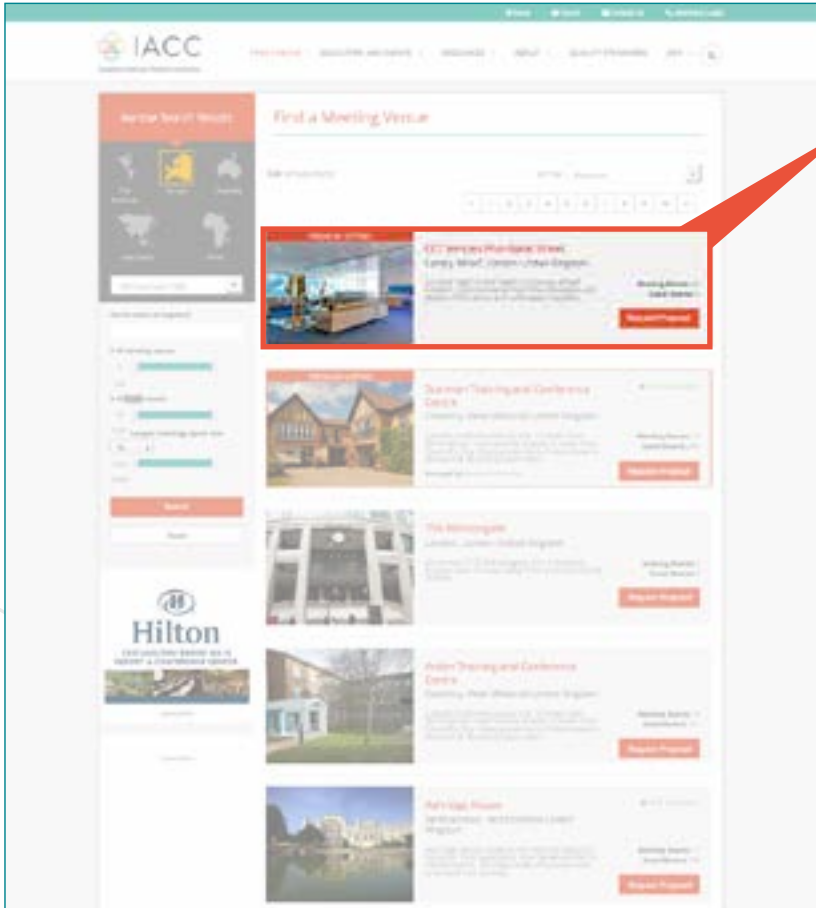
IACC

Find a Meeting Venue

Request Proposal

Sunningdale Training and Conference Centre

Request Proposal

The Montcalm

London, London United Kingdom

Request Proposal

Request Proposal

Request Proposal

Search

Hilton